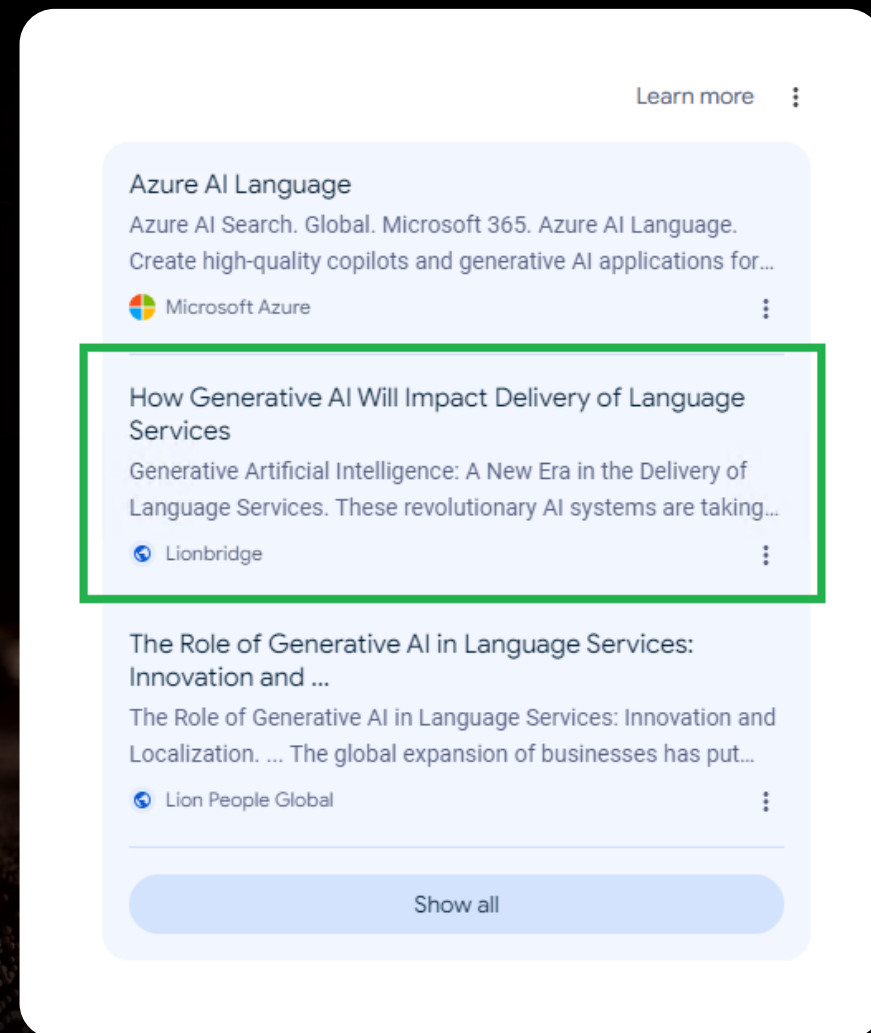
Learn more

Azure AI Language
Azure AI Search. Global. Microsoft 365. Azure AI Language. Create high-quality copilots and generative AI applications for…
Microsoft Azure

How Generative AI Will Impact Delivery of Language Services
Generative Artificial Intelligence: A New Era in the Delivery of Language Services. These revolutionary AI systems are taking…
Lionbridge

The Role of Generative AI in Language Services: Innovation and ...
The Role of Generative AI in Language Services: Innovation and Localization. ... The global expansion of businesses has put…
Lion People Global

Show all